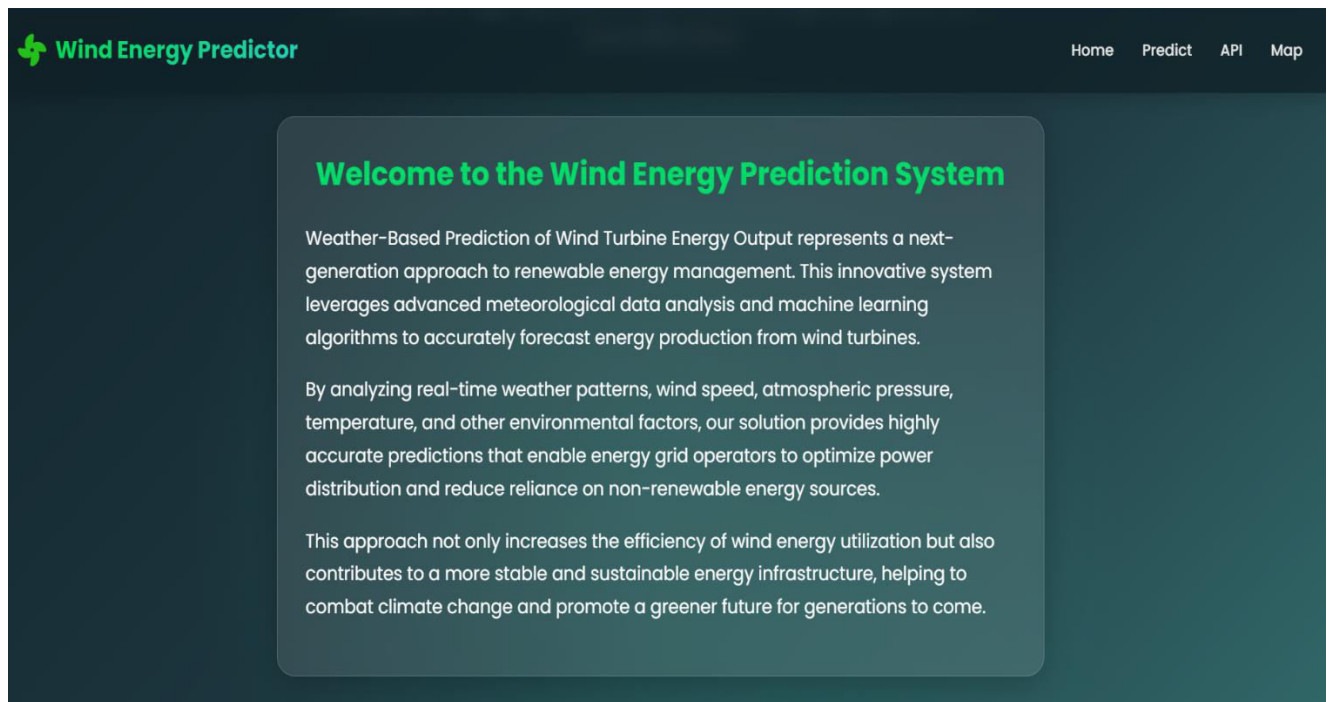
Wind Energy Predictor

Home Predict API Map

Welcome to the Wind Energy Prediction System

Weather-Based Prediction of Wind Turbine Energy Output represents a next-generation approach to renewable energy management. This innovative system leverages advanced meteorological data analysis and machine learning algorithms to accurately forecast energy production from wind turbines.

By analyzing real-time weather patterns, wind speed, atmospheric pressure, temperature, and other environmental factors, our solution provides highly accurate predictions that enable energy grid operators to optimize power distribution and reduce reliance on non-renewable energy sources.

This approach not only increases the efficiency of wind energy utilization but also contributes to a more stable and sustainable energy infrastructure, helping to combat climate change and promote a greener future for generations to come.